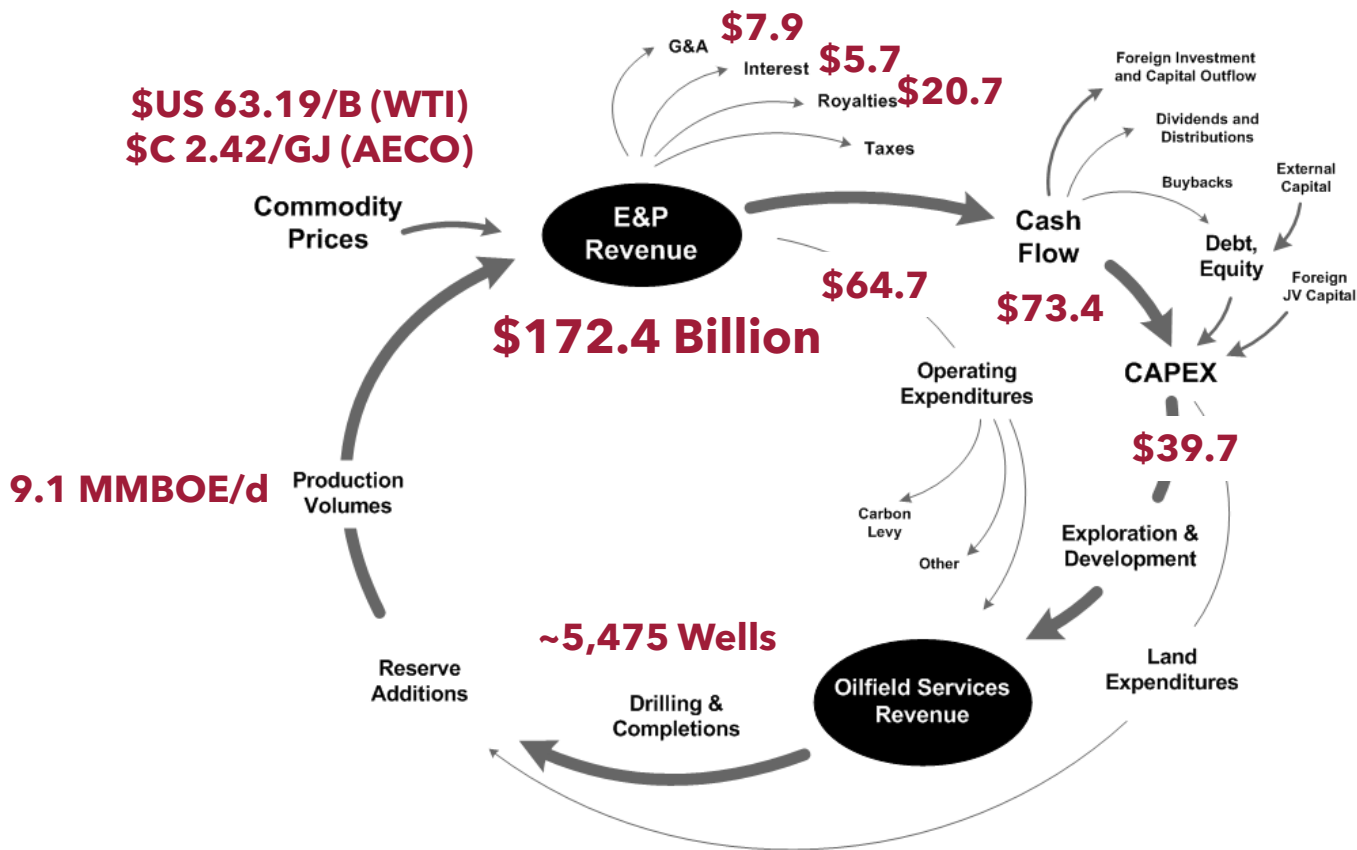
$US 63.19/B (WTI)
$C 2.42/GJ (AECO)

Commodity Prices

G&A $7.9
Interest $5.7
Royalties $20.7
Taxes

E&P Revenue

$172.4 Billion

Foreign Investment and Capital Outflow
Dividends and Distributions
Buybacks
External Capital

Cash Flow

Debt, Equity

Foreign JV Capital

$64.7

$73.4

CAPEX

Operating Expenditures

$39.7

9.1 MMBOE/d

Production Volumes

Carbon Levy
Other

Exploration & Development

~5,475 Wells

Reserve Additions

Drilling & Completions

Oilfield Services Revenue

Land Expenditures